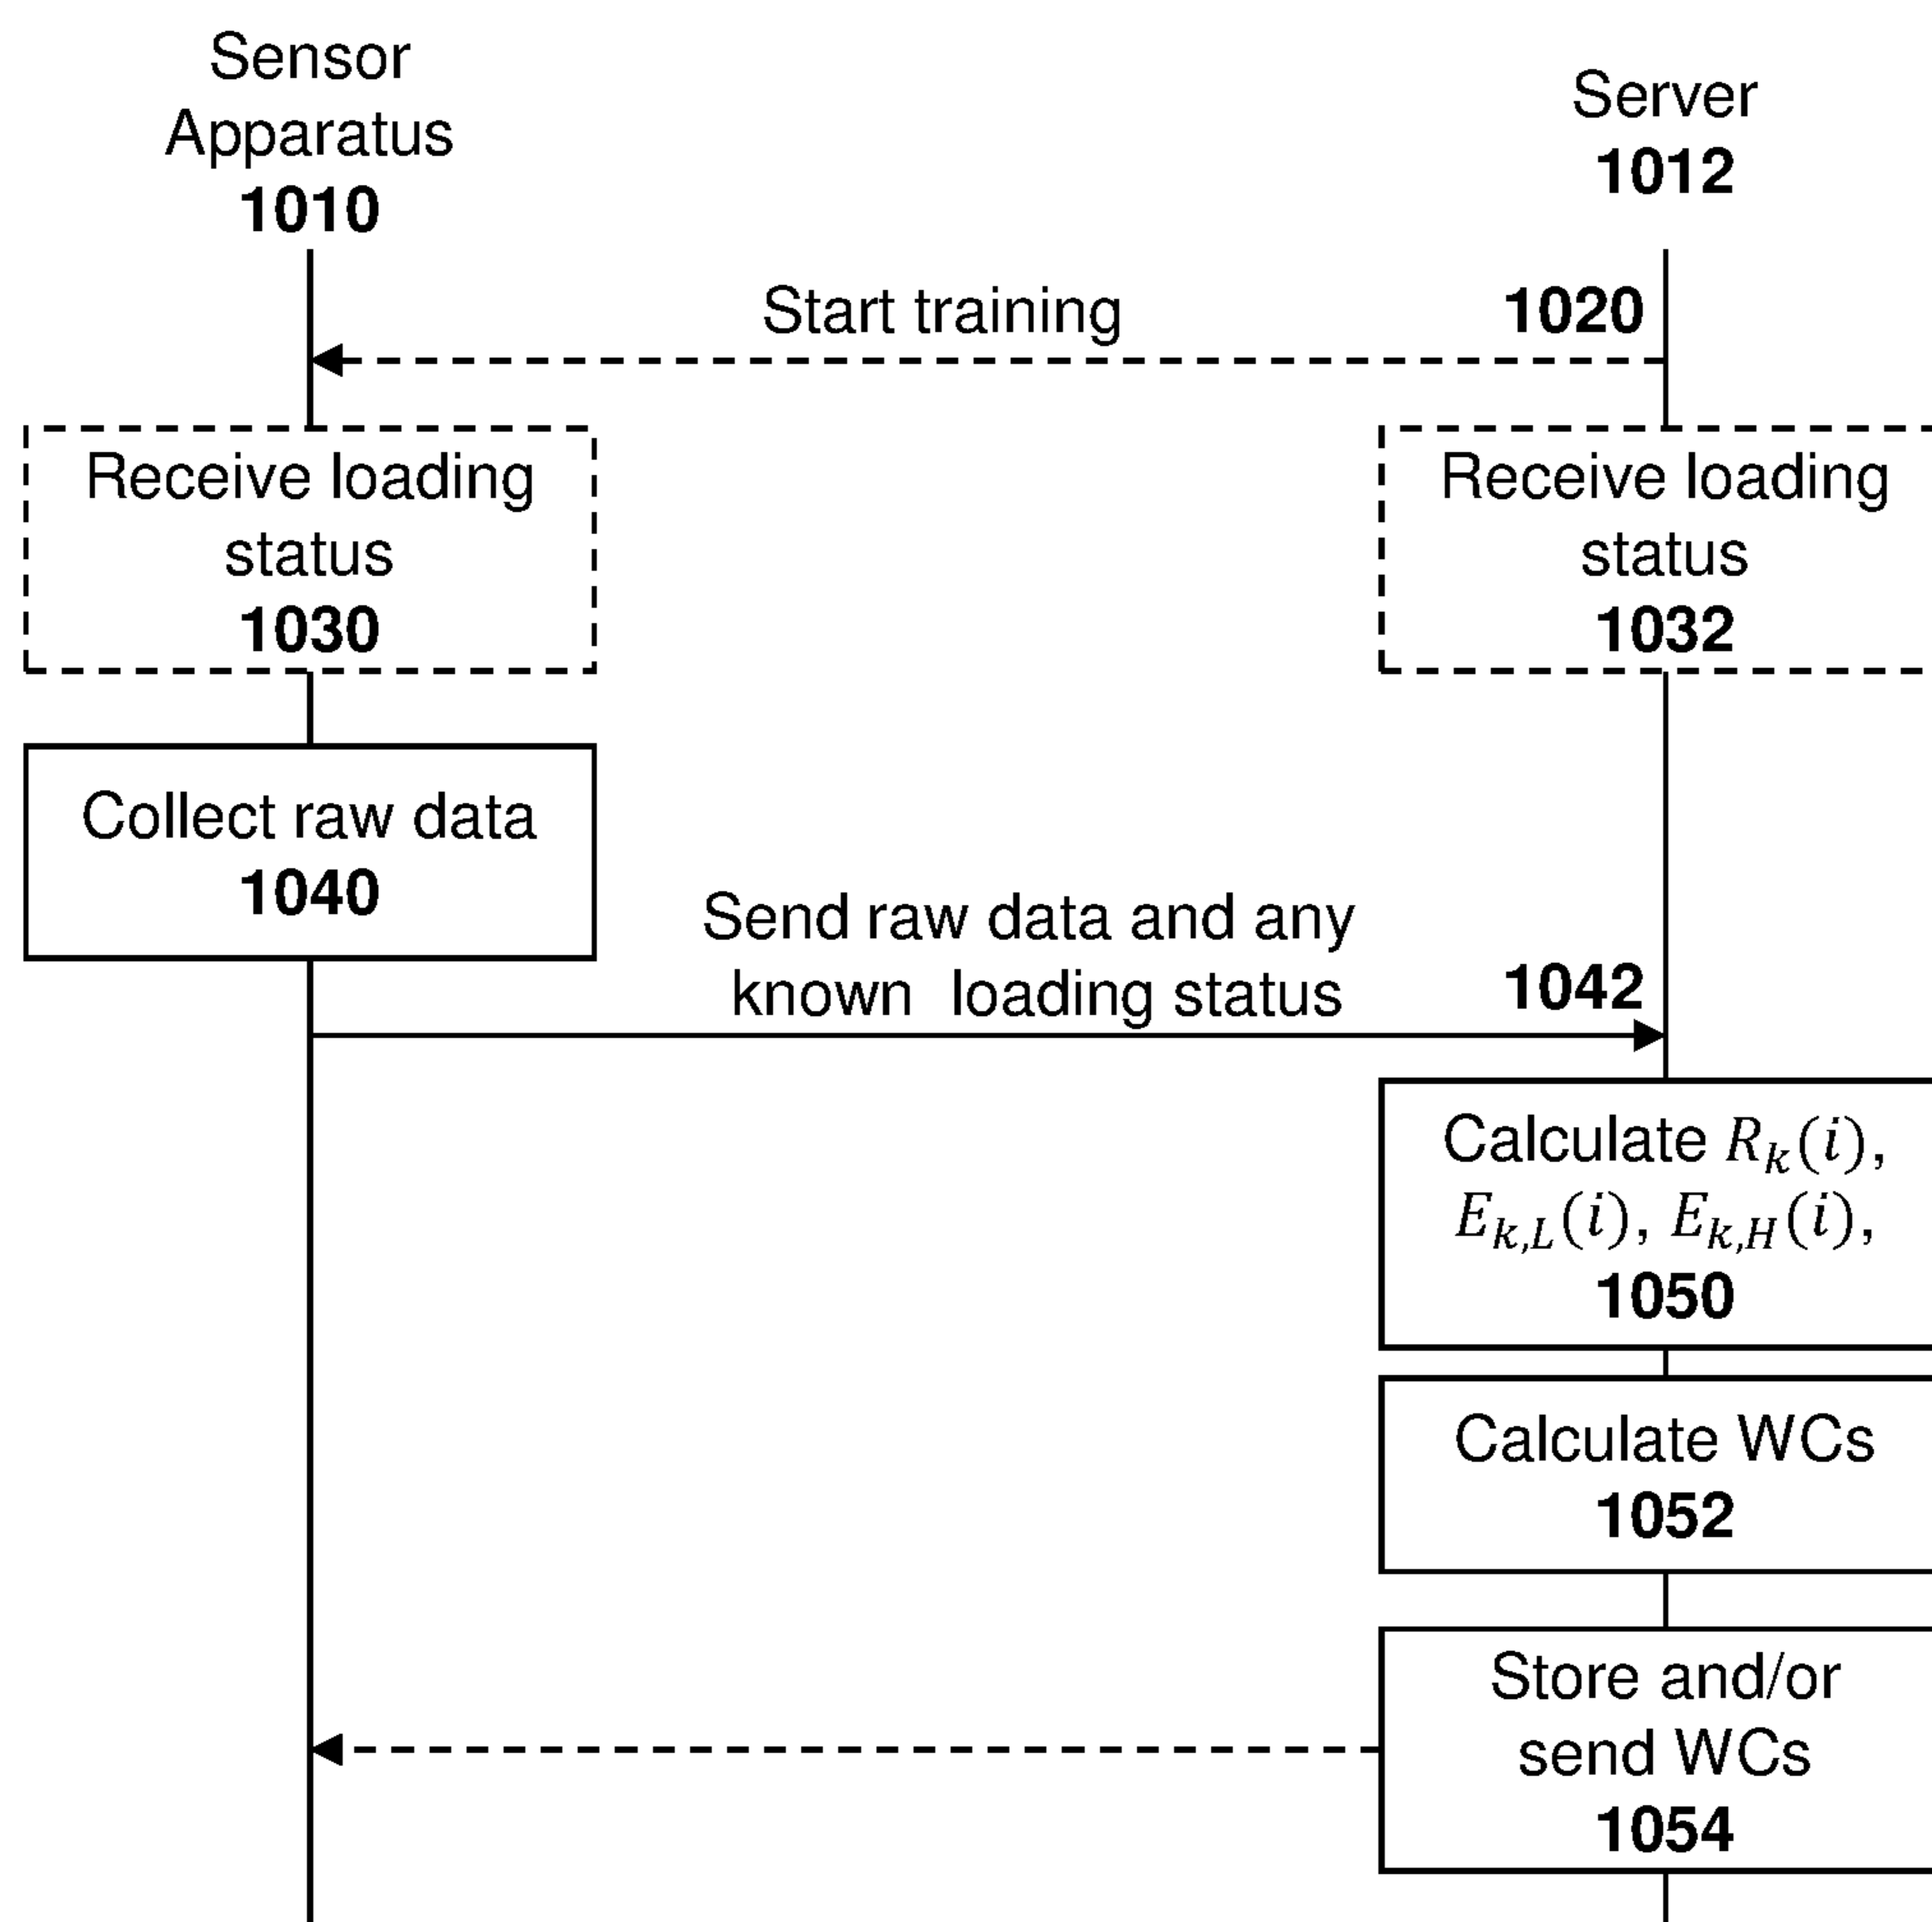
Sensor Apparatus
1010

Server
1012

Start training
1020

Receive loading status
1030

Receive loading status
1032

Collect raw data
1040

Send raw data and any known loading status
1042

Calculate $R_k(i)$, $E_{k,L}(i)$, $E_{k,H}(i)$,
1050

Calculate WCs
1052

Store and/or send WCs
1054